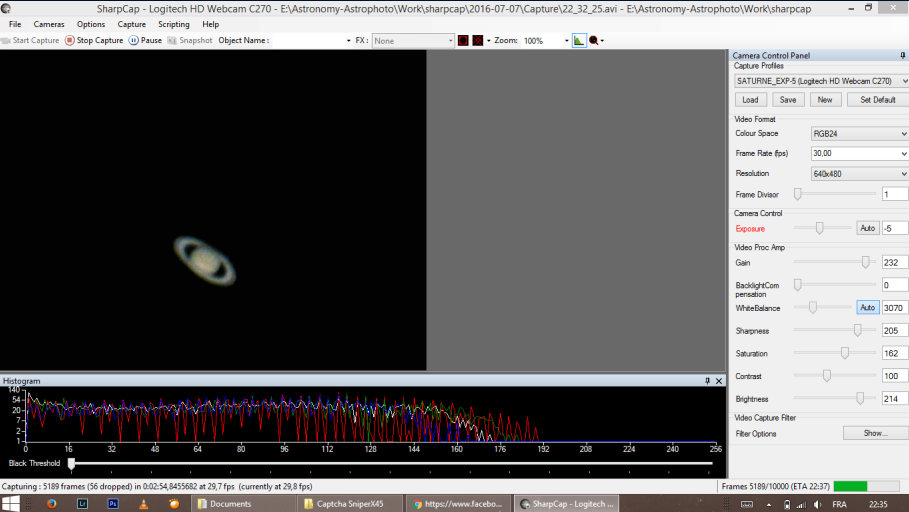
SharpCap - Logitech HD Webcam C270 - E:\Astronomy-Astrophoto\Work\sharpcap\2016-07-07\Capture\22_32_25.avi - E:\Astronomy-Astrophoto\Work\sharpcap

File Cameras Options Capture Scripting Help

Start Capture Stop Capture Pause Snapshot Object Name : FX : None Zoom: 100%

Camera Control Panel
Capture Profiles
SATURNE_EXP-5 (Logitech HD Webcam C270)
Load Save New Set Default

Video Format
Colour Space RGB24
Frame Rate (fps) 30,00
Resolution 640x480
Frame Divisor 1

Camera Control
Exposure Auto -5

Video Proc Amp
Gain 232
BacklightCompensation 0
WhiteBalance Auto 3070
Sharpness 205
Saturation 162
Contrast 100
Brightness 214

Video Capture Filter
Filter Options Show...

Histogram
140
54
20
7
2
1
0 16 32 48 64 80 96 112 128 144 160 176 192 208 224 240 256
Black Threshold

Capturing : 5189 frames (56 dropped) in 0:02:54,8455682 at 29,7 fps (currently at 29,8 fps)
Frames 5189/10000 (ETA 22:37)

Documents Captcha SniperX45 https://www.facebo... SharpCap - Logitech ... FRA 22:35